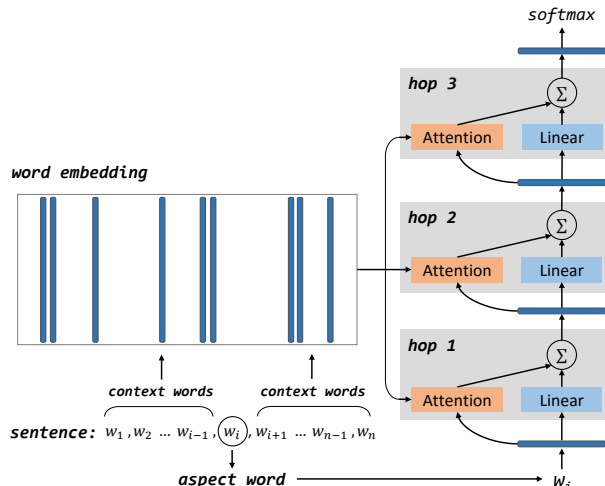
softmax

hop 3

$\Sigma$

Attention

Linear

word embedding

hop 2

$\Sigma$

Attention

Linear

hop 1

$\Sigma$

Attention

Linear

context words

context words

sentence: $w_1, w_2 \ldots w_{i-1}, w_i, w_{i+1} \ldots w_{n-1}, w_n$

aspect word

$w_i$